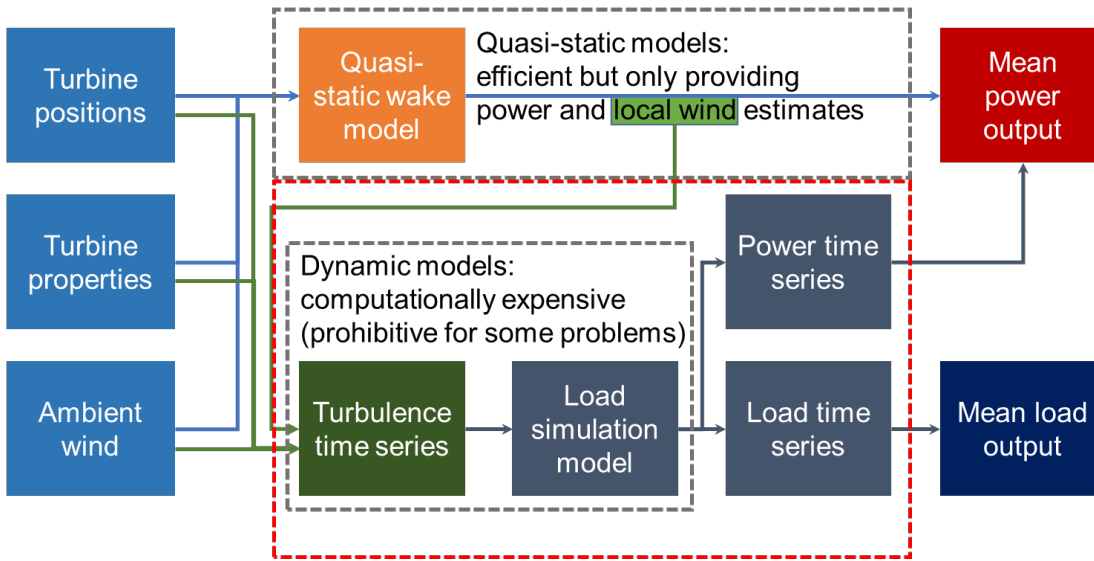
Turbine positions

Turbine properties

Ambient wind

Quasi-static wake model

Quasi-static models: efficient but only providing power and local wind estimates

Mean power output

Dynamic models: computationally expensive (prohibitive for some problems)

Turbulence time series

Load simulation model

Power time series

Load time series

Mean load output